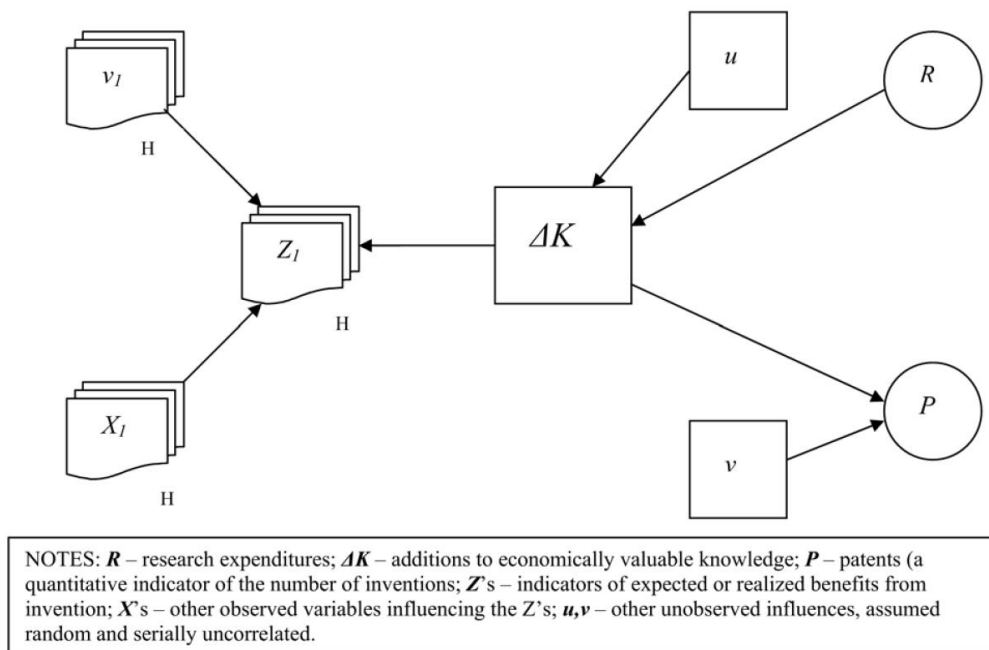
$v_1$

H

$u$

$R$

$Z_1$

H

$\Delta K$

$X_1$

H

$P$

$v$

NOTES: $\boldsymbol{R}$ – research expenditures; $\boldsymbol{\Delta K}$ – additions to economically valuable knowledge; $\boldsymbol{P}$ – patents (a quantitative indicator of the number of inventions; $\boldsymbol{Z}$'s – indicators of expected or realized benefits from invention; $\boldsymbol{X}$'s – other observed variables influencing the Z's; $\boldsymbol{u,v}$ – other unobserved influences, assumed random and serially uncorrelated.